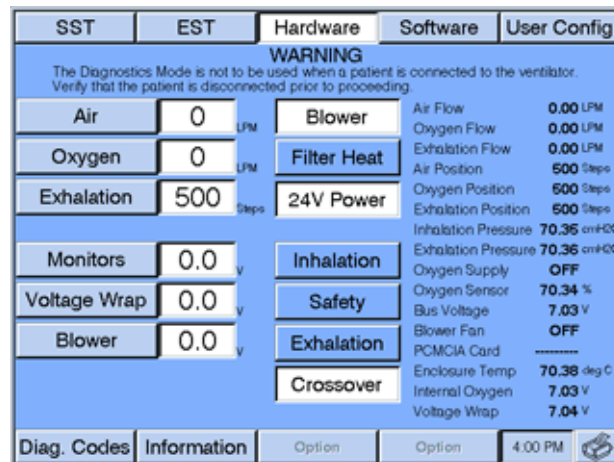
SST | EST | Hardware | Software | User Config

WARNING
The Diagnostics Mode is not to be used when a patient is connected to the ventilator. Verify that the patient is disconnected prior to proceeding.

Air 0 LPM
Oxygen 0 LPM
Exhalation 500 Steps

Blower
Filter Heat
24V Power

Monitors 0.0 V
Voltage Wrap 0.0 V
Blower 0.0 V

Inhalation
Safety
Exhalation
Crossover

Air Flow 0.00 LPM
Oxygen Flow 0.00 LPM
Exhalation Flow 0.00 LPM
Air Position 500 Steps
Oxygen Position 500 Steps
Exhalation Position 500 Steps
Inhalation Pressure 70.36 cmH2O
Exhalation Pressure 70.36 cmH2O
Oxygen Supply OFF
Oxygen Sensor 70.34 %
Bus Voltage 7.03 V
Blower Fan OFF
PCMCIA Card ---------
Enclosure Temp 70.38 deg C
Internal Oxygen 7.03 V
Voltage Wrap 7.04 V

Diag. Codes | Information | Option | Option | 4:00 PM